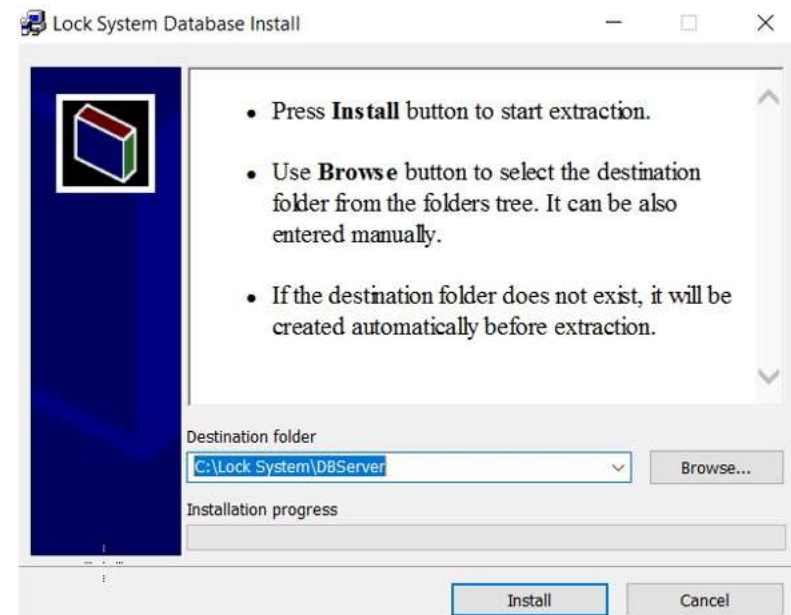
Lock System Database Install

• Press **Install** button to start extraction.

• Use **Browse** button to select the destination folder from the folders tree. It can be also entered manually.

• If the destination folder does not exist, it will be created automatically before extraction.

Destination folder

C:\Lock System\DBServer

Browse...

Installation progress

Install

Cancel